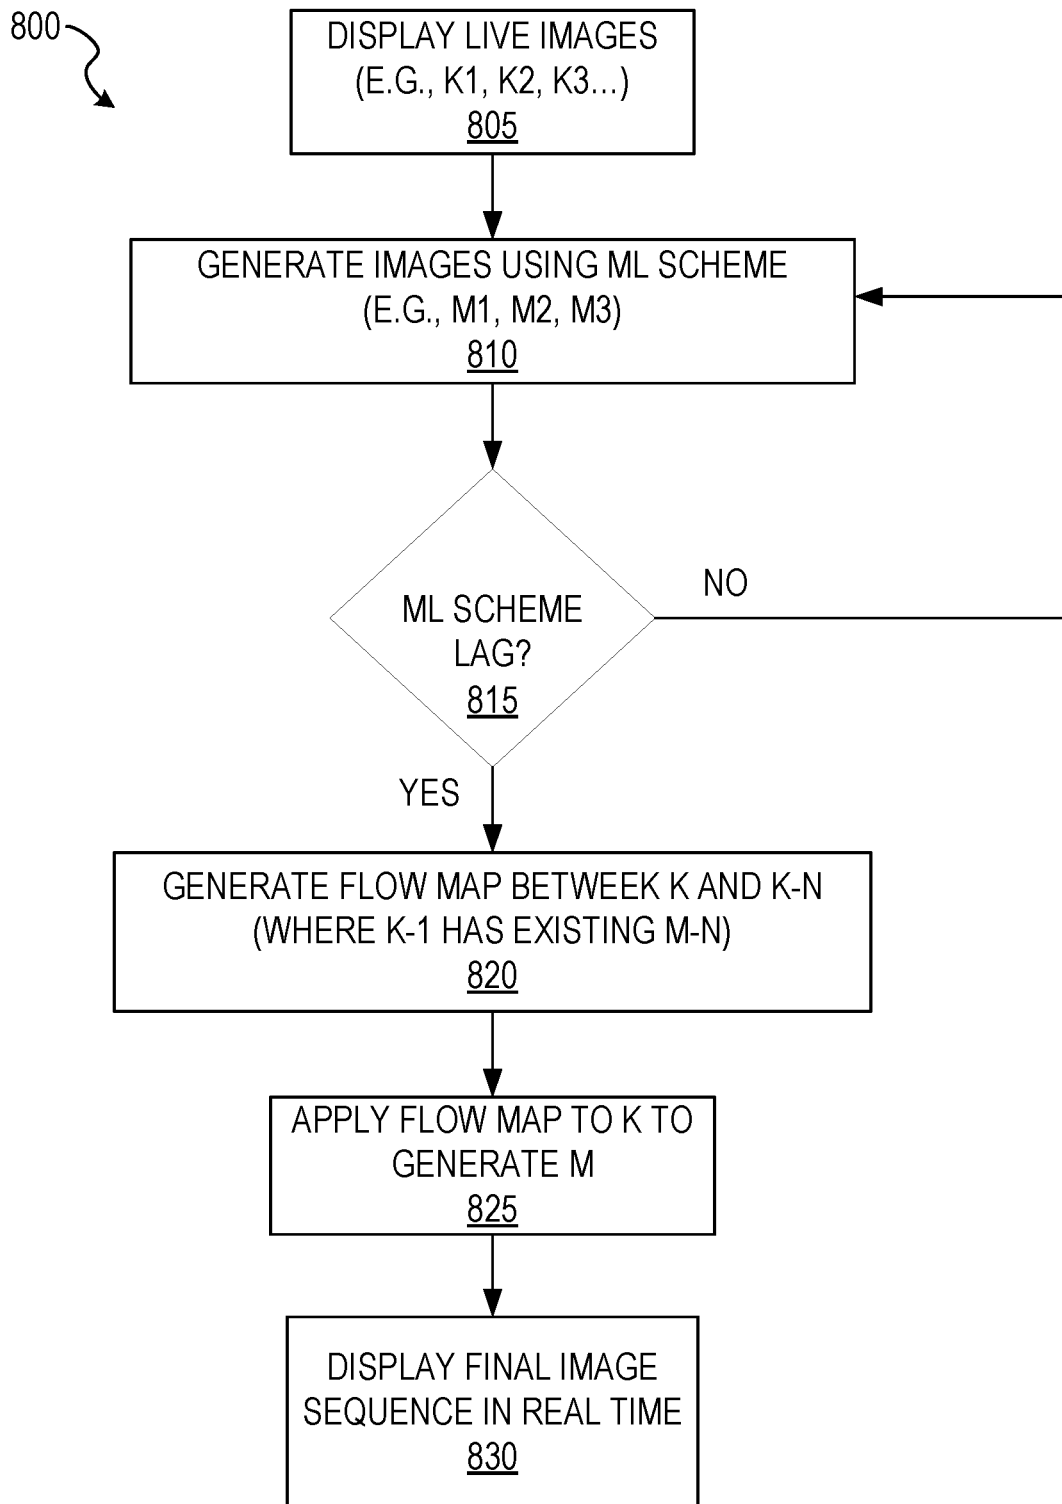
800

DISPLAY LIVE IMAGES
(E.G., K1, K2, K3...)
805

GENERATE IMAGES USING ML SCHEME
(E.G., M1, M2, M3)
810

ML SCHEME
LAG?
815

NO

YES

GENERATE FLOW MAP BETWEEK K AND K-N
(WHERE K-1 HAS EXISTING M-N)
820

APPLY FLOW MAP TO K TO
GENERATE M
825

DISPLAY FINAL IMAGE
SEQUENCE IN REAL TIME
830